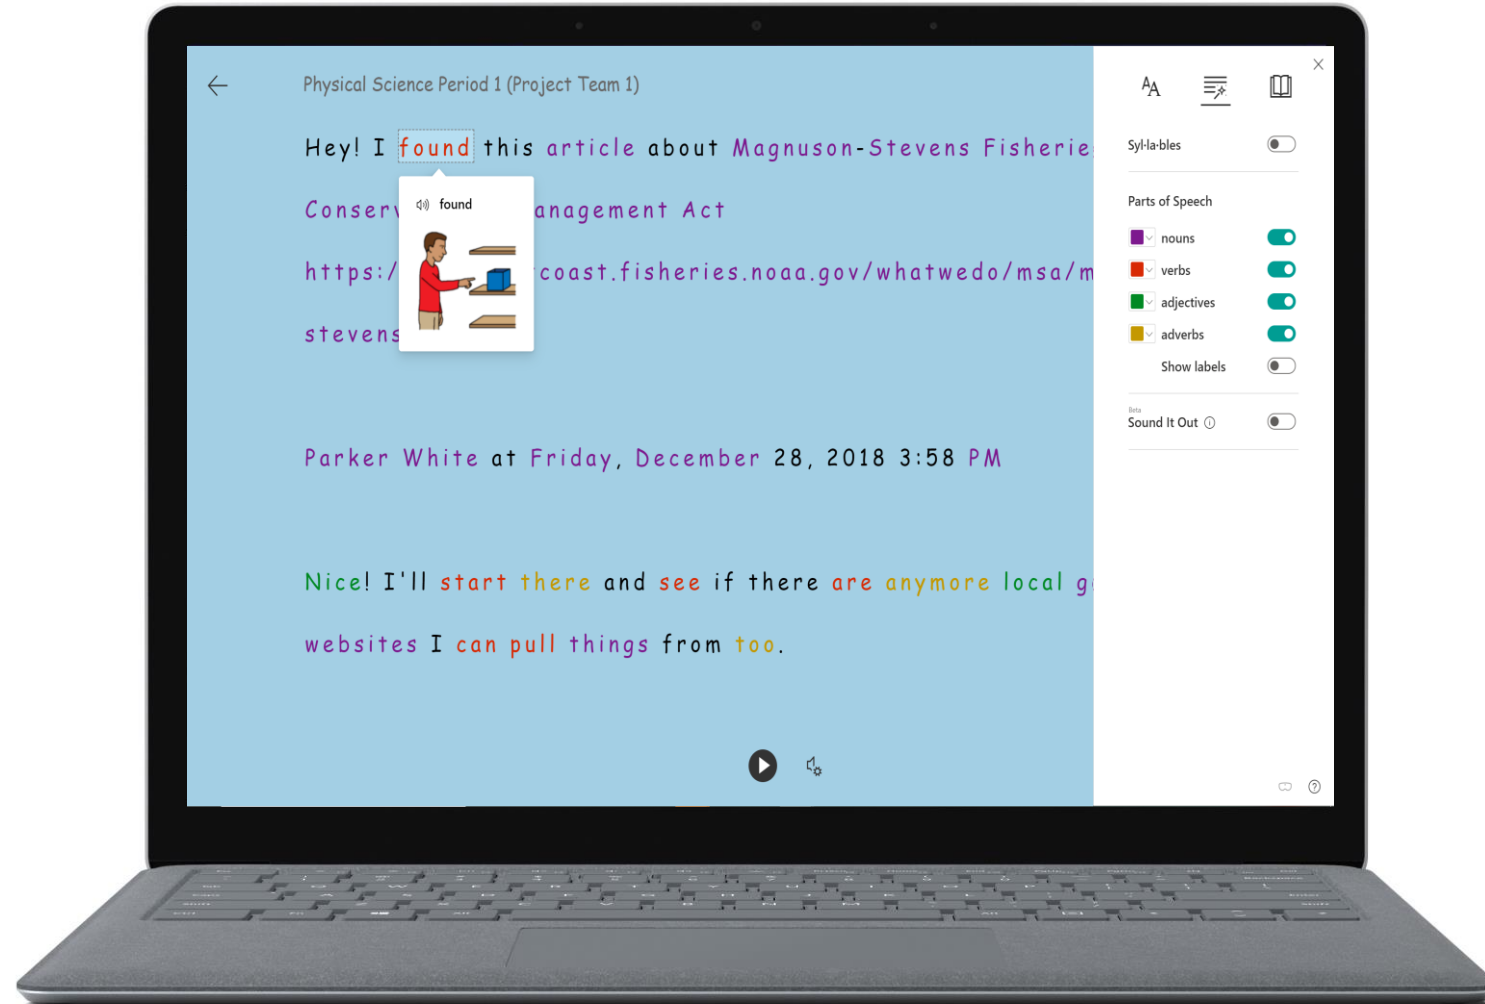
Physical Science Period 1 (Project Team 1)

Hey! I found this article about Magnuson-Stevens Fisherie

Conserv anagement Act

https:/ coast.fisheries.noaa.gov/whatwedo/msa/m

stevens

found

Parker White at Friday, December 28, 2018 3:58 PM

Nice! I'll start there and see if there are anymore local g

websites I can pull things from too.

Syl·la·bles

Parts of Speech

nouns

verbs

adjectives

adverbs

Show labels

Beta

Sound It Out